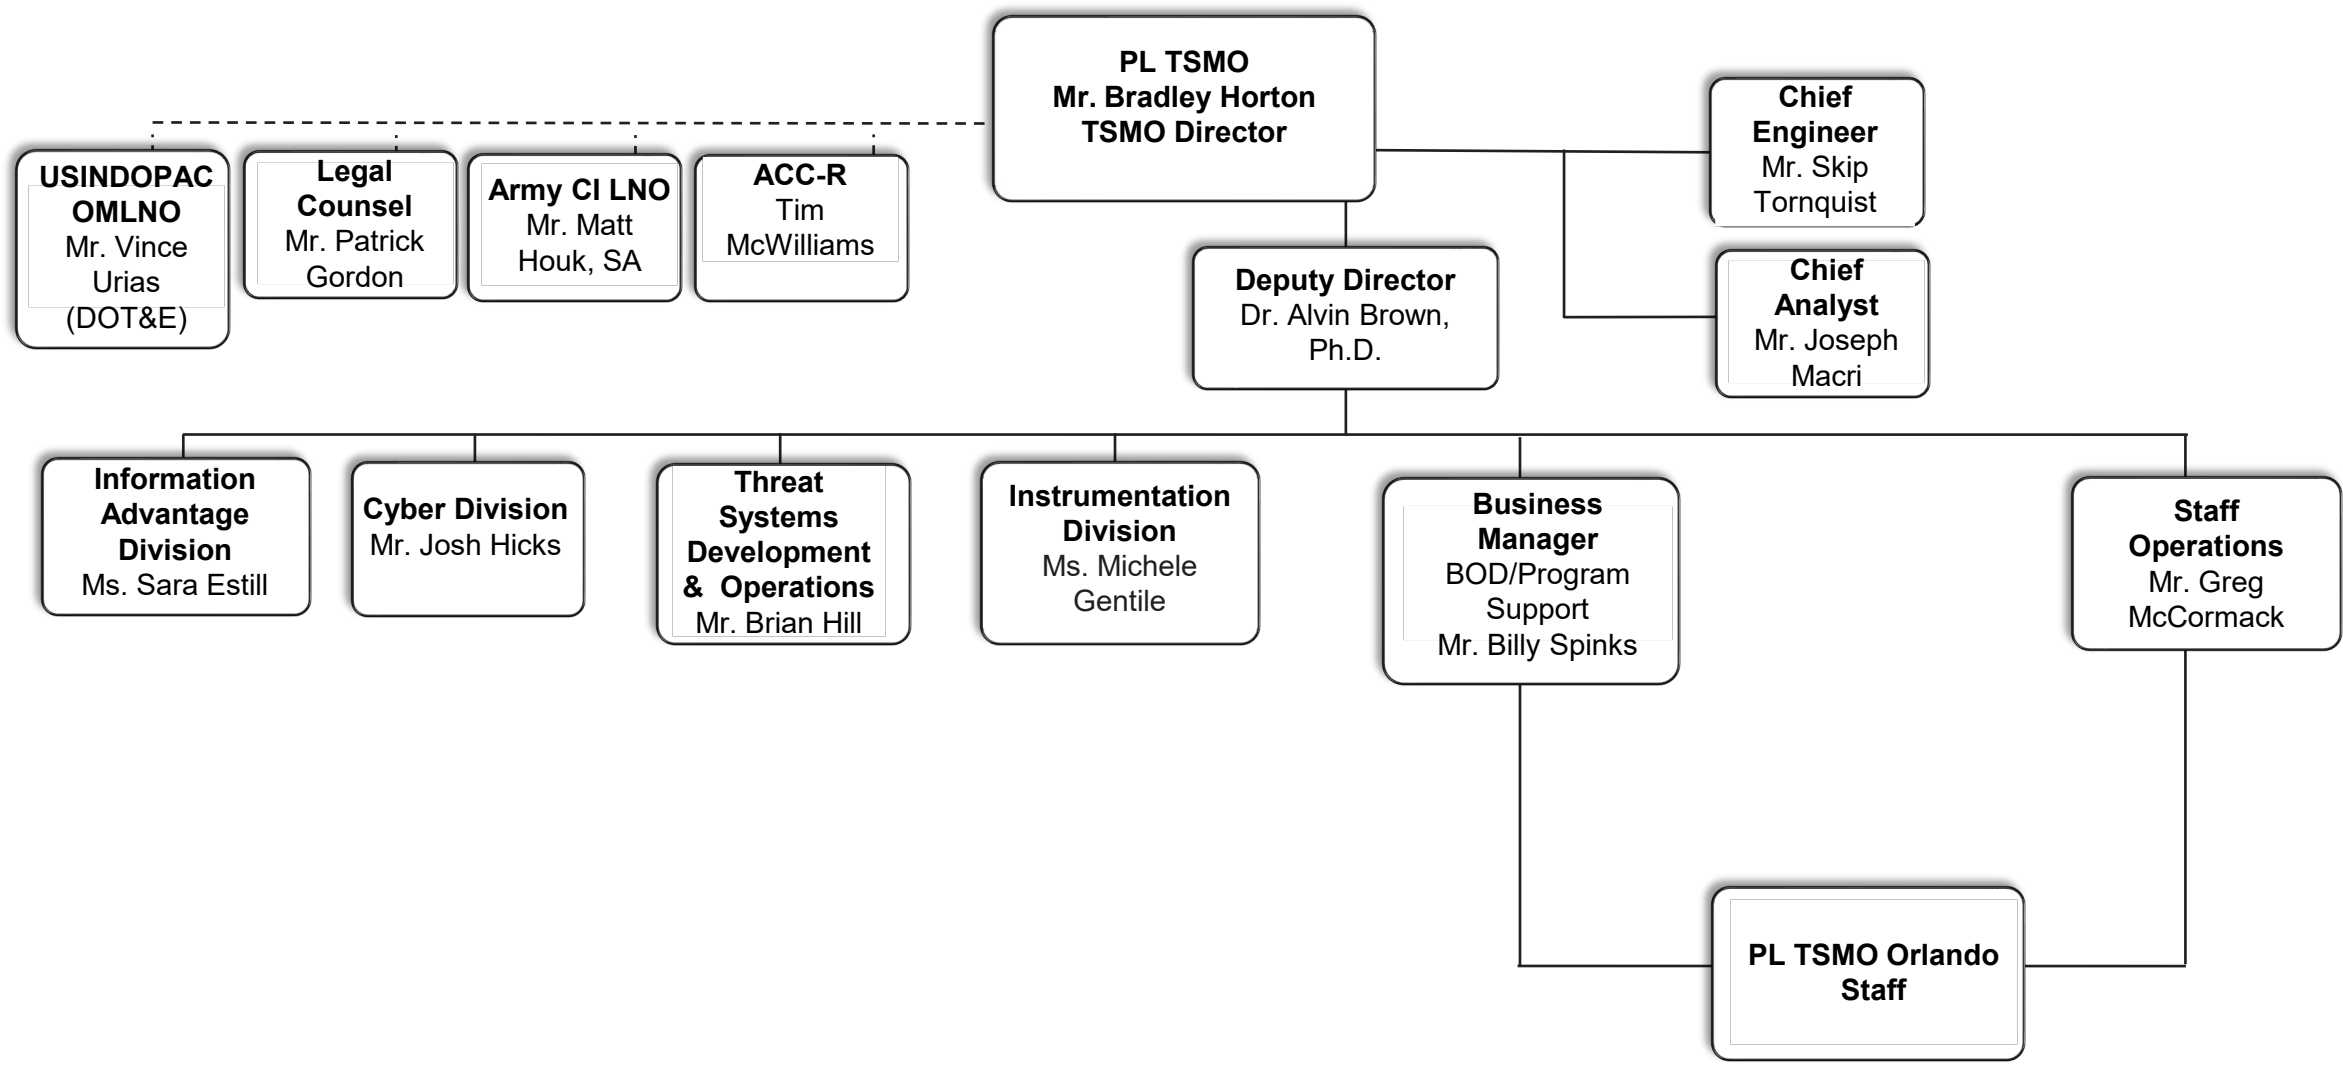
PL TSMO
Mr. Bradley Horton
TSMO Director

USINDOPAC OMLNO
Mr. Vince Urias (DOT&E)

Legal Counsel
Mr. Patrick Gordon

Army CI LNO
Mr. Matt Houk, SA

ACC-R
Tim McWilliams

Chief Engineer
Mr. Skip Tornquist

Chief Analyst
Mr. Joseph Macri

Deputy Director
Dr. Alvin Brown, Ph.D.

Information Advantage Division
Ms. Sara Estill

Cyber Division
Mr. Josh Hicks

Threat Systems Development & Operations
Mr. Brian Hill

Instrumentation Division
Ms. Michele Gentile

Business Manager
BOD/Program Support
Mr. Billy Spinks

Staff Operations
Mr. Greg McCormack

PL TSMO Orlando Staff